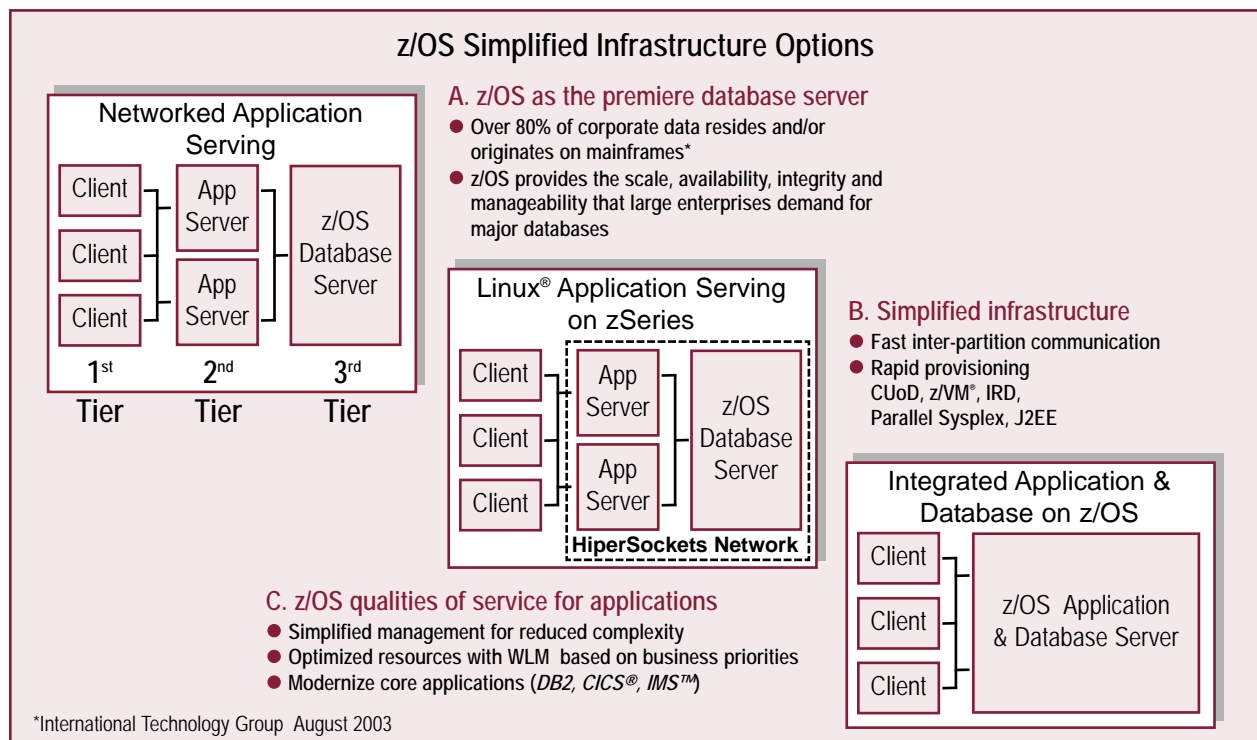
z/OS Simplified Infrastructure Options

Networked Application Serving

Client
Client
Client

App Server
App Server

z/OS Database Server

1$^{st}$ Tier
2$^{nd}$ Tier
3$^{rd}$ Tier

A. z/OS as the premiere database server
● Over 80% of corporate data resides and/or originates on mainframes*
● z/OS provides the scale, availability, integrity and manageability that large enterprises demand for major databases

Linux® Application Serving on zSeries

Client
Client
Client

App Server
App Server

z/OS Database Server

HiperSockets Network

B. Simplified infrastructure
● Fast inter-partition communication
● Rapid provisioning
CUoD, z/VM®, IRD, Parallel Sysplex, J2EE

Integrated Application & Database on z/OS

Client
Client
Client

z/OS Application & Database Server

C. z/OS qualities of service for applications
● Simplified management for reduced complexity
● Optimized resources with WLM based on business priorities
● Modernize core applications (DB2, CICS®, IMS™)

*International Technology Group August 2003